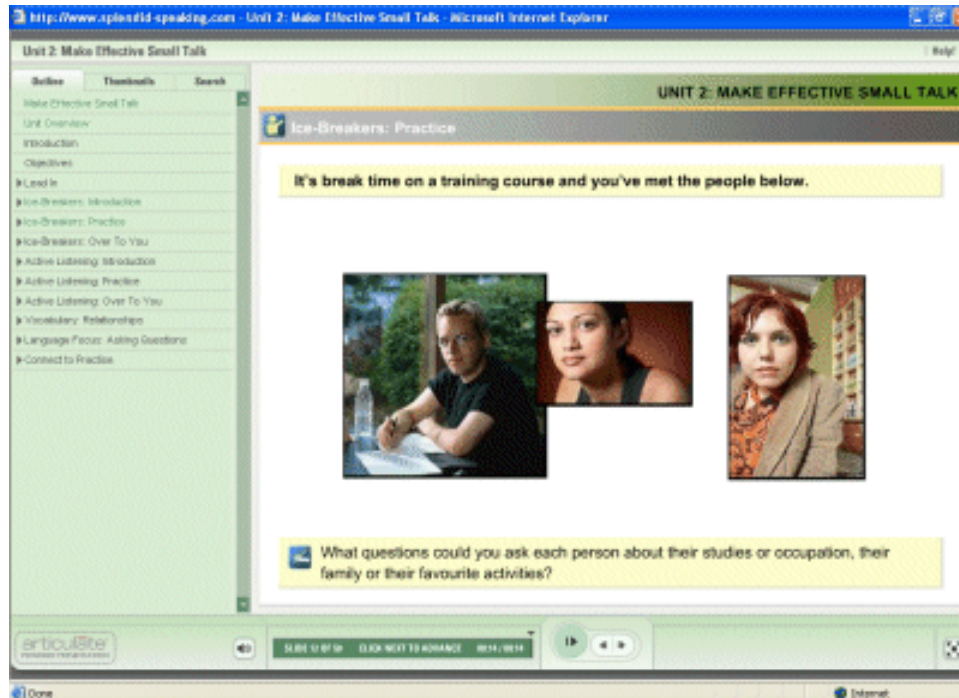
http://www.splendid-speaking.com - Unit 2: Make Effective Small Talk - Microsoft Internet Explorer

Unit 2: Make Effective Small Talk

Help!

Outline | Thumbnails | Search

Make Effective Small Talk
Unit Overview
Introduction
Objectives
Lead In
Ice-Breakers: Introduction
Ice-Breakers: Practice
Ice-Breakers: Over To You
Active Listening: Introduction
Active Listening: Practice
Active Listening: Over To You
Vocabulary: Relationships
Language Focus: Asking Questions
Connect to Practice

UNIT 2: MAKE EFFECTIVE SMALL TALK

Ice-Breakers: Practice

It's break time on a training course and you've met the people below.

What questions could you ask each person about their studies or occupation, their family or their favourite activities?

articulate

SLIDE 12 OF 50 CLICK NEXT TO ADVANCE 00:14 / 00:14

Done

Internet